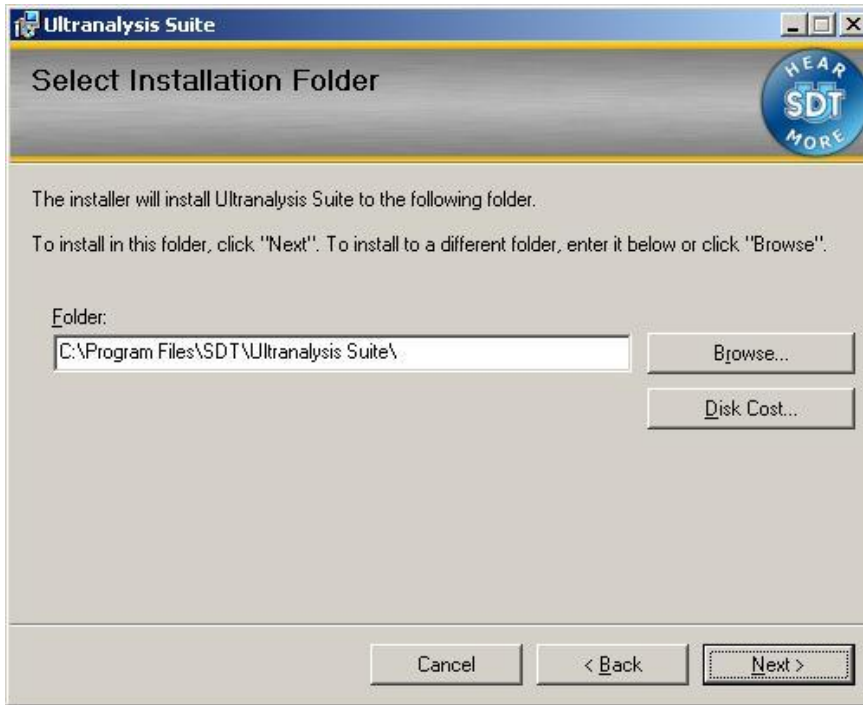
Ultranalysis Suite

Select Installation Folder

HEAR SDT MORE

The installer will install Ultranalysis Suite to the following folder.

To install in this folder, click "Next". To install to a different folder, enter it below or click "Browse".

Folder:

C:\Program Files\SDT\Ultranalysis Suite\

Browse...

Disk Cost...

Cancel

< Back

Next >